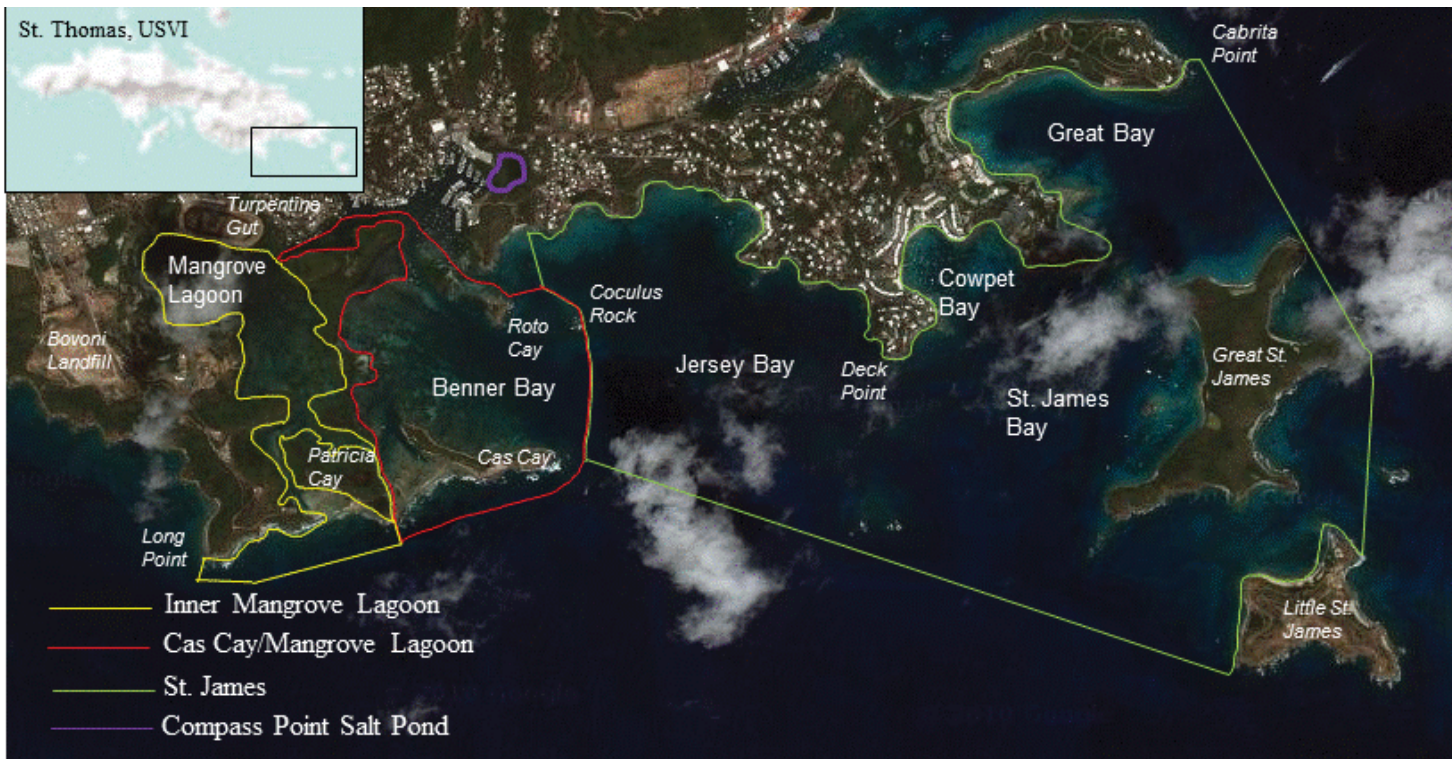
St. Thomas, USVI

Cabrita Point

Great Bay

Turpentine Gut

Mangrove Lagoon

Coculus Rock

Cowpet Bay

Roto Cay

Bovoni Landfill

Benner Bay

Jersey Bay

Deck Point

St. James Bay

Great St. James

Patricia Cay

Cas Cay

Long Point

Little St. James

Inner Mangrove Lagoon
Cas Cay/Mangrove Lagoon
St. James
Compass Point Salt Pond